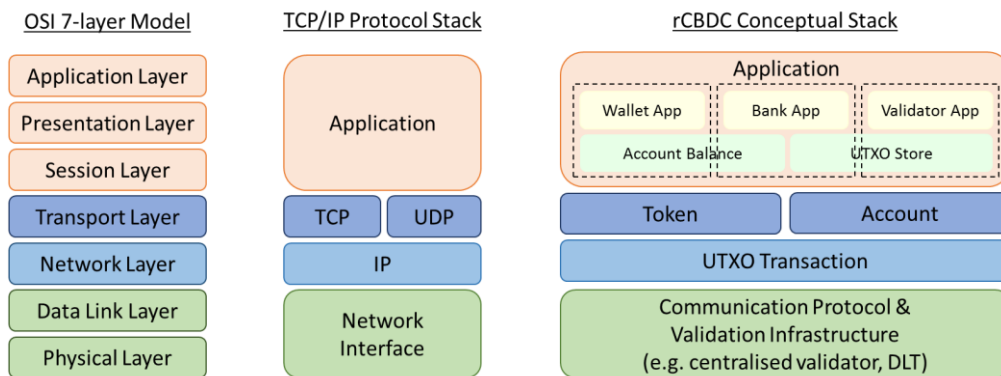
OSI 7-layer Model

Application Layer
Presentation Layer
Session Layer
Transport Layer
Network Layer
Data Link Layer
Physical Layer

TCP/IP Protocol Stack

Application
TCP
UDP
IP
Network Interface

rCBDC Conceptual Stack

Application
Wallet App
Bank App
Validator App
Account Balance
UTXO Store
Token
Account
UTXO Transaction
Communication Protocol & Validation Infrastructure (e.g. centralised validator, DLT)